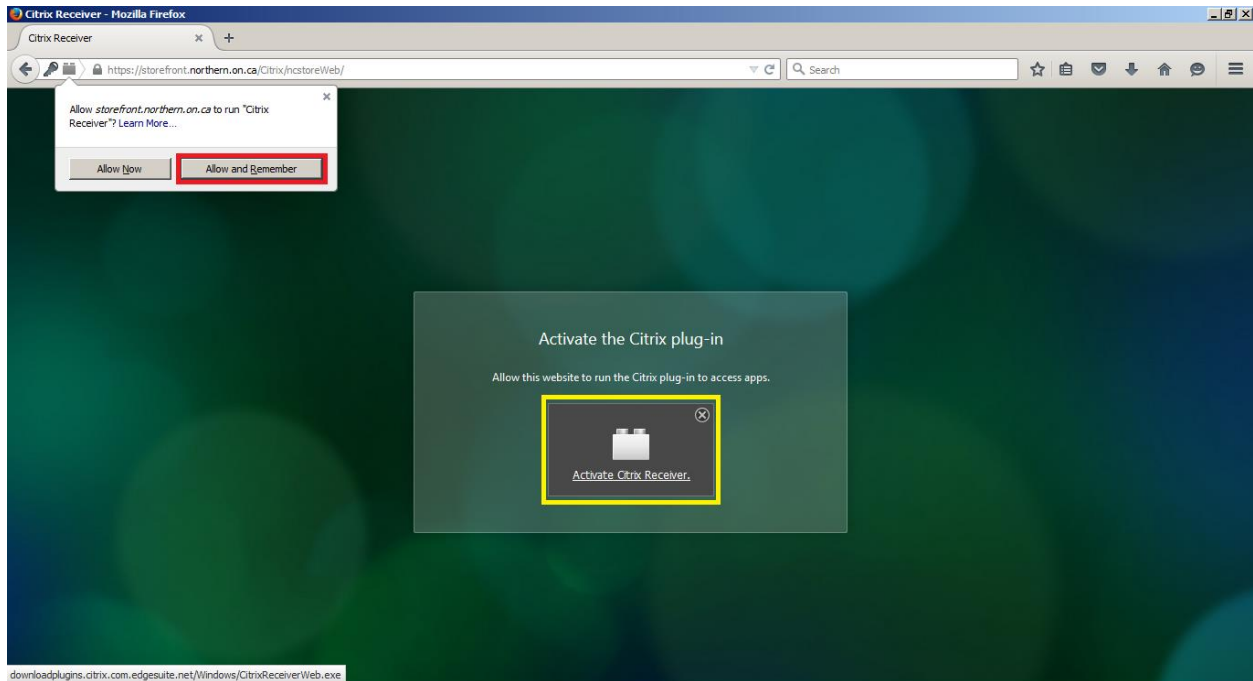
Citrix Receiver - Mozilla Firefox

Citrix Receiver

https://storefront.northern.on.ca/Citrix/ncstoreWeb/

Search

Allow storefront.northern.on.ca to run "Citrix Receiver"? Learn More...

Allow Now

Allow and Remember

Activate the Citrix plug-in

Allow this website to run the Citrix plug-in to access apps.

Activate Citrix Receiver.

downloadplugins.citrix.com.edgesuite.net/Windows/CitrixReceiverWeb.exe